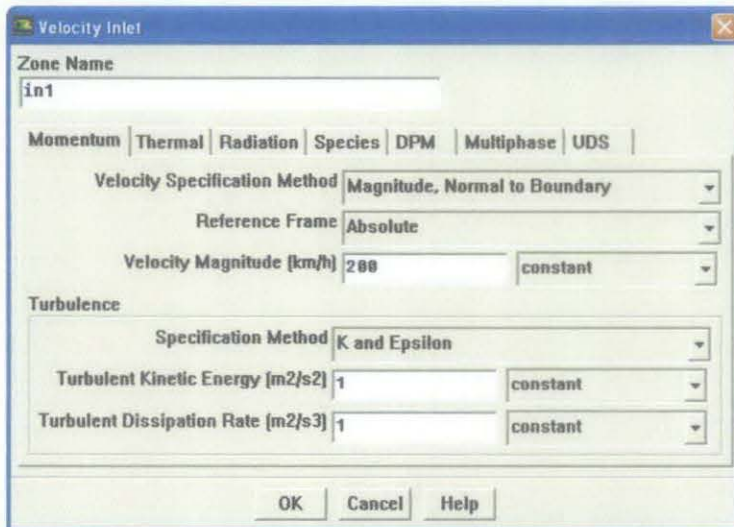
Velocity Inlet

Zone Name
in1

Momentum | Thermal | Radiation | Species | DPM | Multiphase | UDS

Velocity Specification Method Magnitude, Normal to Boundary
Reference Frame Absolute
Velocity Magnitude (km/h) 200 constant

Turbulence
Specification Method K and Epsilon
Turbulent Kinetic Energy (m2/s2) 1 constant
Turbulent Dissipation Rate (m2/s3) 1 constant

OK Cancel Help